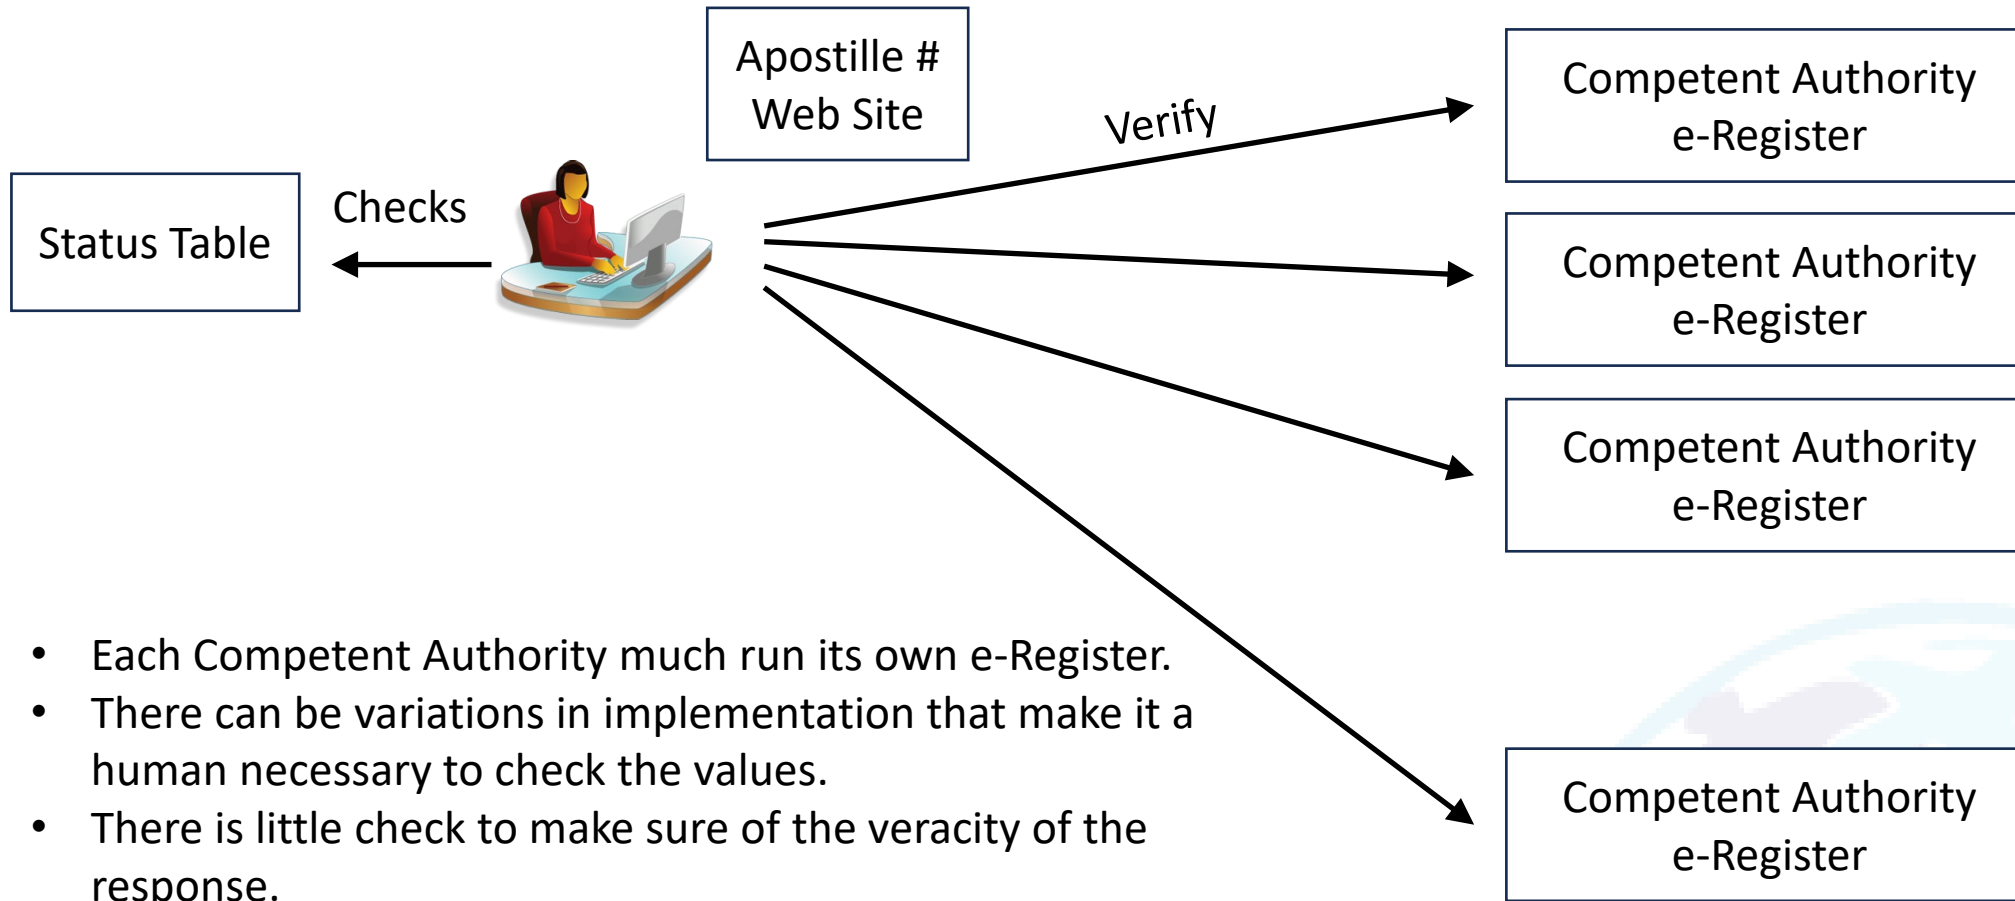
Apostille #
Web Site

Status Table

Checks

Verify

Competent Authority
e-Register

Competent Authority
e-Register

Competent Authority
e-Register

Competent Authority
e-Register

- Each Competent Authority much run its own e-Register.
- There can be variations in implementation that make it a human necessary to check the values.
- There is little check to make sure of the veracity of the response.